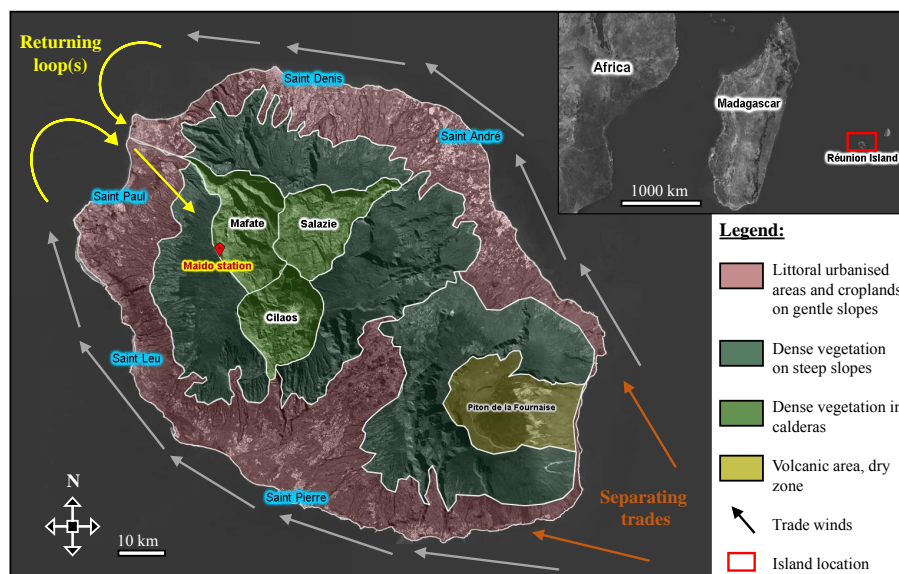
Returning loop(s)

Saint Denis

Saint André

Saint Paul

Mafate

Salazie

Maido station

Cilaos

Saint Leu

Piton de la Fournaise

Saint Pierre

N

10 km

Separating trades

Africa

Madagascar

Réunion Island

1000 km

Legend:

Littoral urbanised areas and croplands on gentle slopes

Dense vegetation on steep slopes

Dense vegetation in calderas

Volcanic area, dry zone

Trade winds

Island location